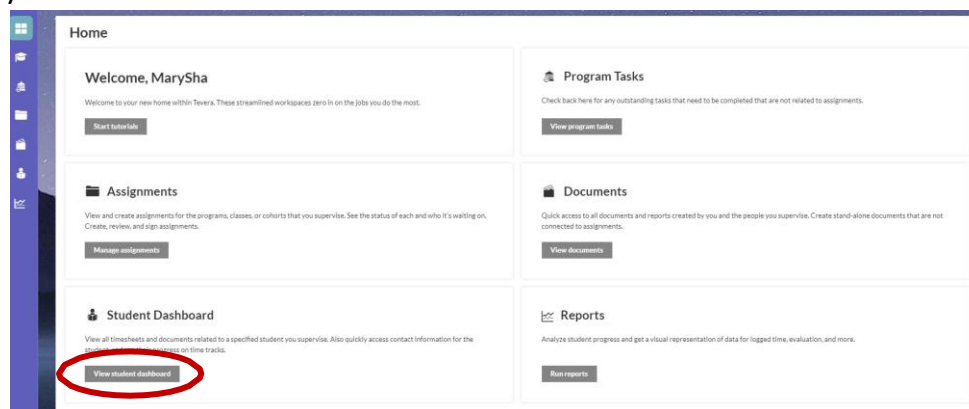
Home

Welcome, MarySha

Welcome to your new home within Tevera. These streamlined workspaces zero in on the jobs you do the most.

Start tutorials

Program Tasks

Check back here for any outstanding tasks that need to be completed that are not related to assignments.

View program tasks

Assignments

View and create assignments for the programs, classes, or cohorts that you supervise. See the status of each and who it's waiting on. Create, review, and sign assignments.

Manage assignments

Documents

Quick access to all documents and reports created by you and the people you supervise. Create stand-alone documents that are not connected to assignments.

View documents

Student Dashboard

View all timesheets and documents related to a specified student you supervise. Also quickly access contact information for the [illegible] progress on time tracks.

View student dashboard

Reports

Analyze student progress and get a visual representation of data for logged time, evaluation, and more.

Run reports